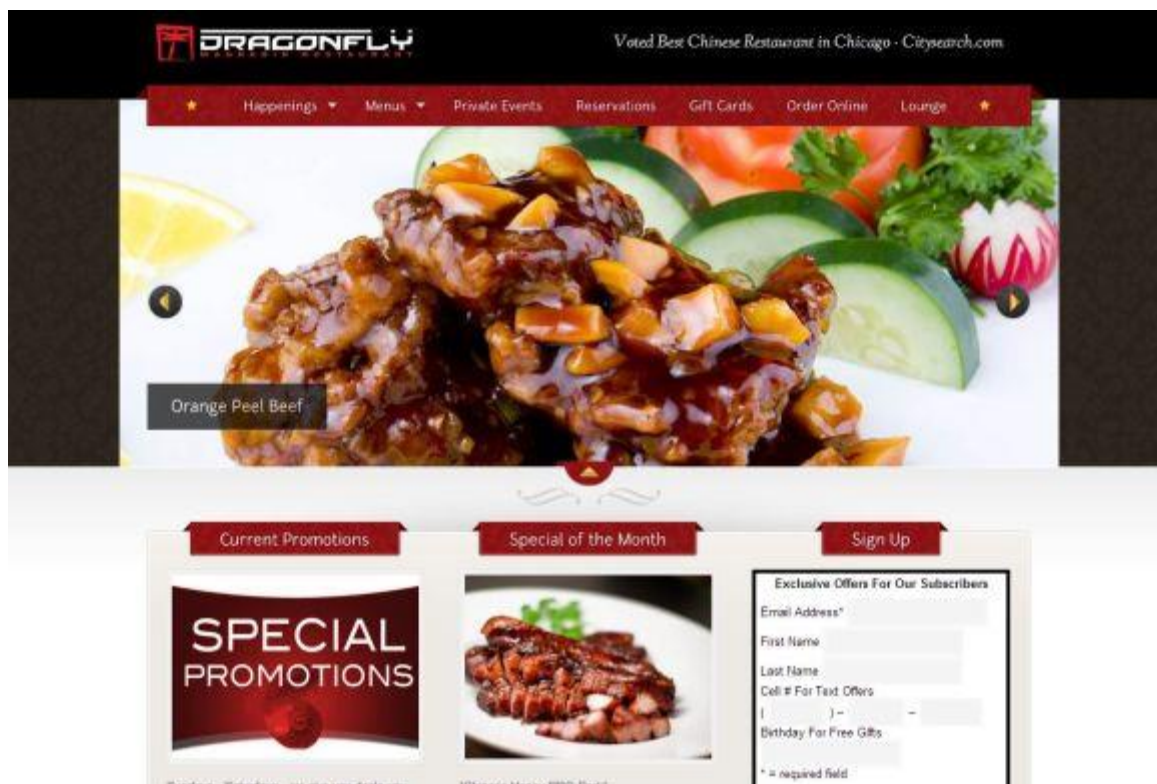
DRAGONFLY
MANDARIN RESTAURANT

Voted Best Chinese Restaurant in Chicago - Citysearch.com

★ Happenings ▾ Menus ▾ Private Events Reservations Gift Cards Order Online Lounge ★

Orange Peel Beef

Current Promotions

Special of the Month

Sign Up

SPECIAL PROMOTIONS

Exclusive Offers For Our Subscribers

Email Address*

First Name

Last Name

Cell # For Text Offers

( ) - -

Birthday For Free Gifts

* = required field

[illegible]

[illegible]